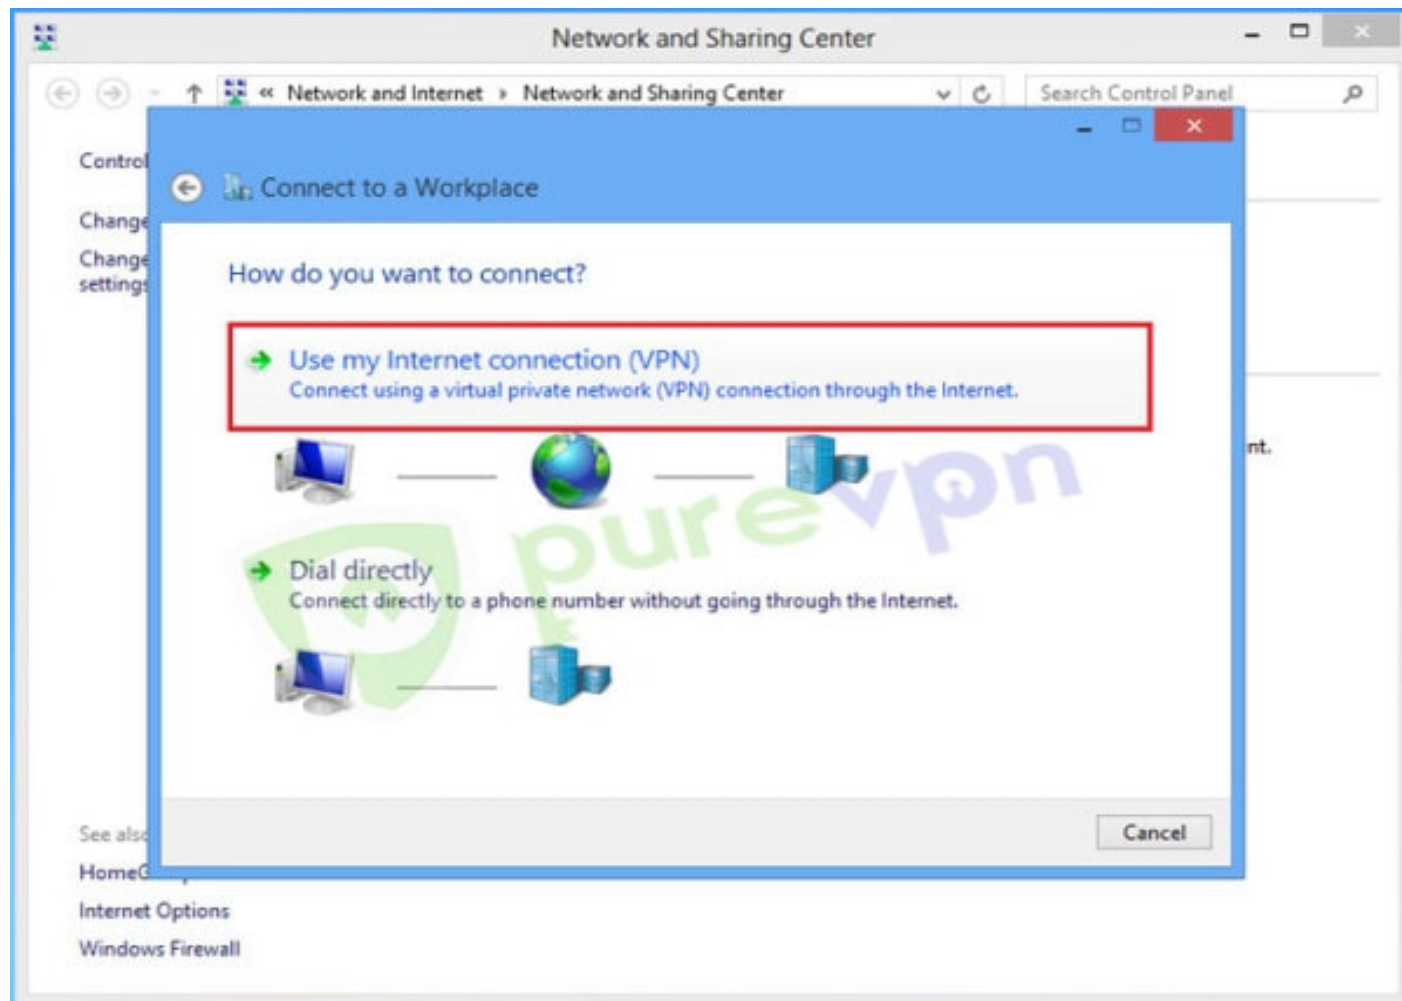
Network and Sharing Center

« Network and Internet › Network and Sharing Center

Search Control Panel

Control

Change

Change settings

Connect to a Workplace

How do you want to connect?

Use my Internet connection (VPN)
Connect using a virtual private network (VPN) connection through the Internet.

purevpn

Dial directly
Connect directly to a phone number without going through the Internet.

nt.

Cancel

See also

HomeG

Internet Options

Windows Firewall